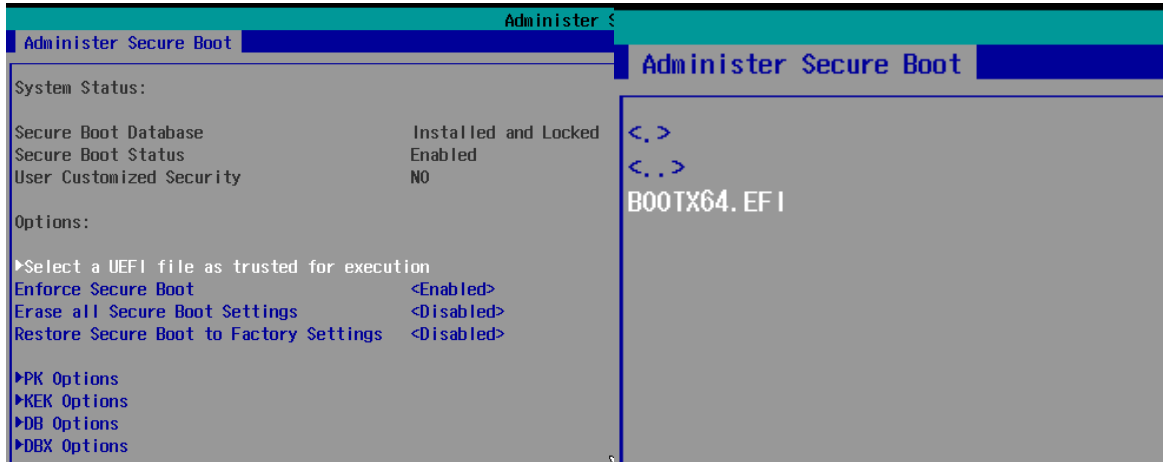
Administer S

Administer Secure Boot

System Status:

Secure Boot Database Installed and Locked
Secure Boot Status Enabled
User Customized Security NO

Options:

▶Select a UEFI file as trusted for execution
Enforce Secure Boot <Enabled>
Erase all Secure Boot Settings <Disabled>
Restore Secure Boot to Factory Settings <Disabled>

▶PK Options
▶KEK Options
▶DB Options
▶DBX Options

Administer Secure Boot

<.>
<..>
BOOTX64.EFI